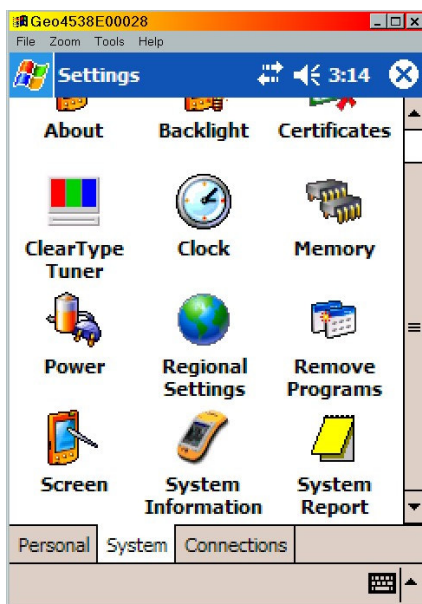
Geo4538E00028

File Zoom Tools Help

Settings 3:14

About Backlight Certificates

ClearType Tuner Clock Memory

Power Regional Settings Remove Programs

Screen System Information System Report

Personal System Connections